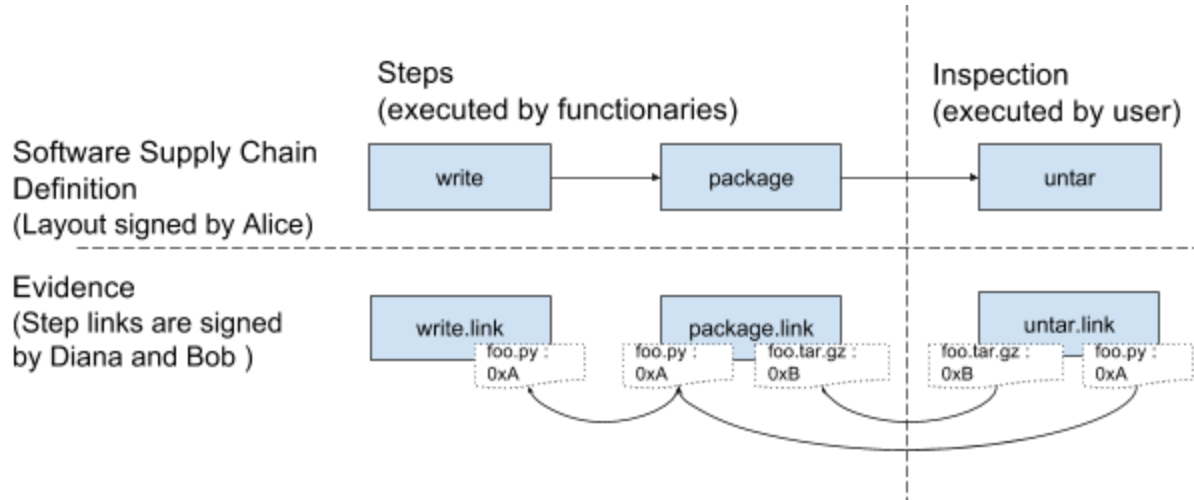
Steps
(executed by functionaries)

Inspection
(executed by user)

Software Supply Chain Definition
(Layout signed by Alice)

write

package

untar

Evidence
(Step links are signed by Diana and Bob )

write.link

package.link

untar.link

foo.py :
0xA

foo.py :
0xA

foo.tar.gz :
0xB

foo.tar.gz :
0xB

foo.py :
0xA